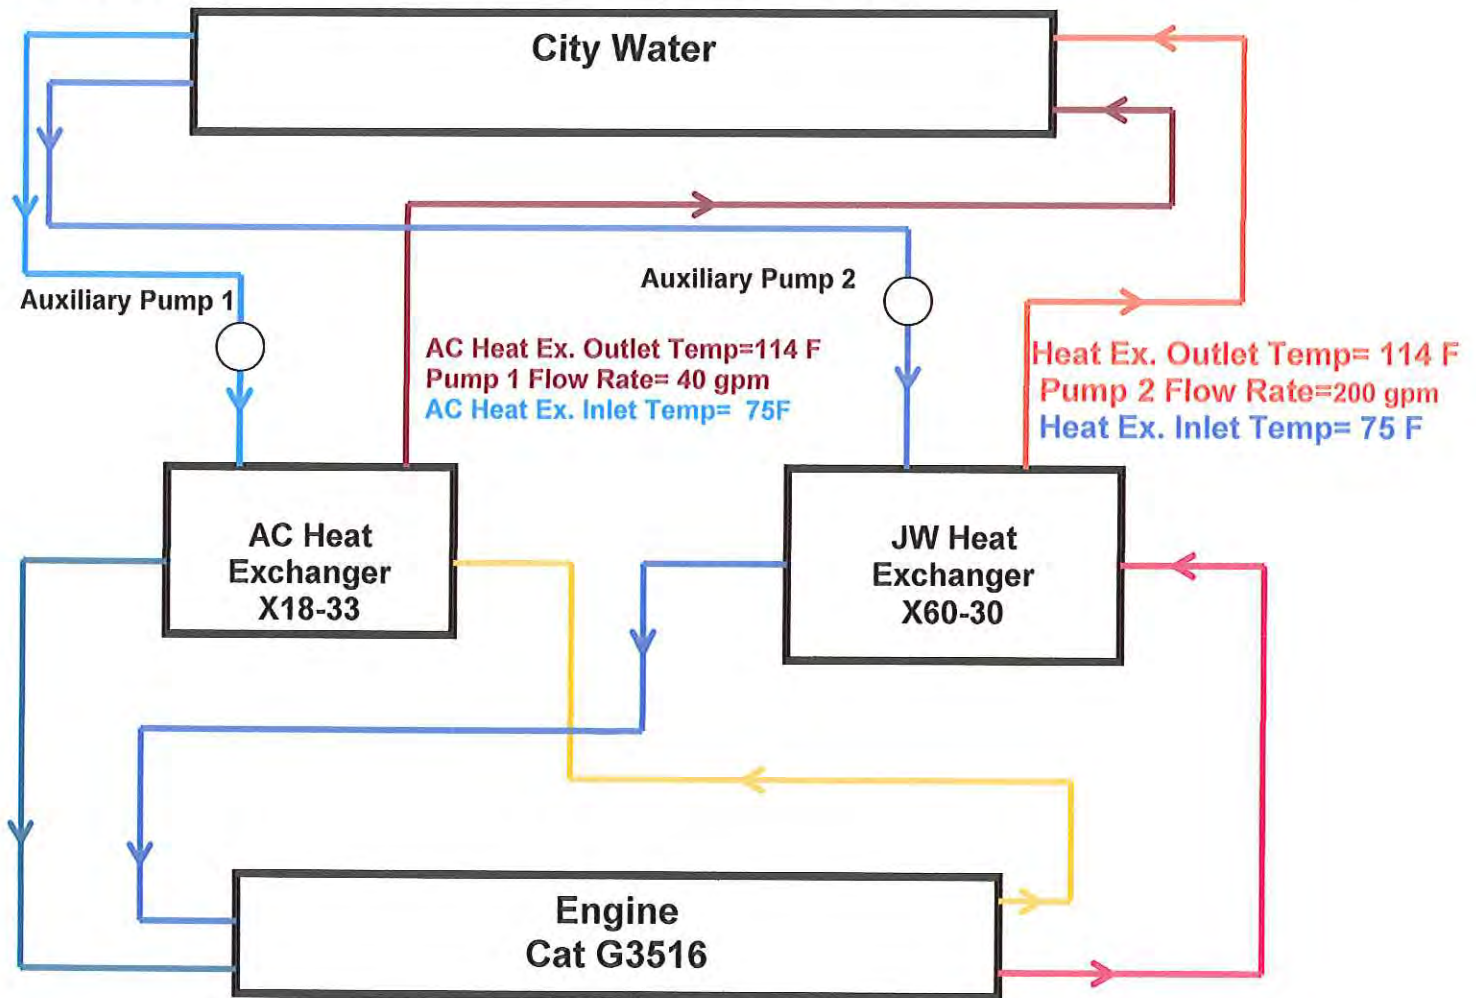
City Water

Auxiliary Pump 1

Auxiliary Pump 2

AC Heat Ex. Outlet Temp=114 F
Pump 1 Flow Rate= 40 gpm
AC Heat Ex. Inlet Temp= 75F

Heat Ex. Outlet Temp= 114 F
Pump 2 Flow Rate=200 gpm
Heat Ex. Inlet Temp= 75 F

AC Heat Exchanger X18-33

JW Heat Exchanger X60-30

Engine
Cat G3516